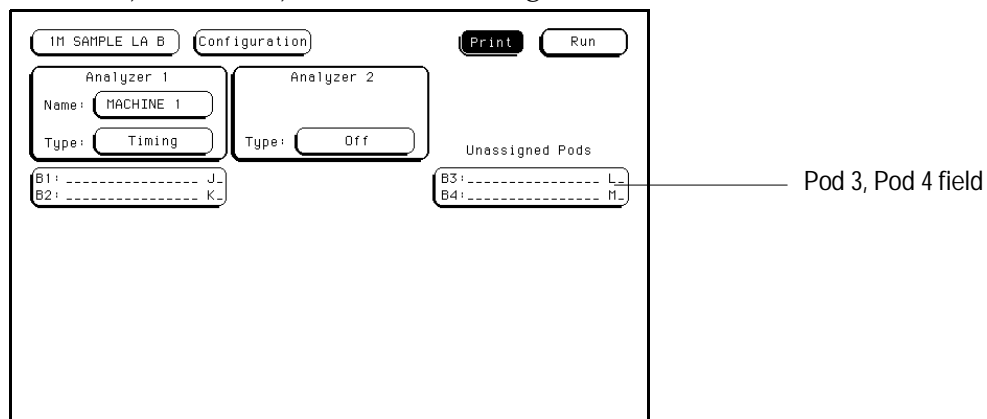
1M SAMPLE LA B
Configuration
Print
Run

Analyzer 1
Name: MACHINE 1
Type: Timing

Analyzer 2
Type: Off

Unassigned Pods

B1: _______________ J_
B2: _______________ K_

B3: _______________ L_
B4: _______________ M_

Pod 3, Pod 4 field